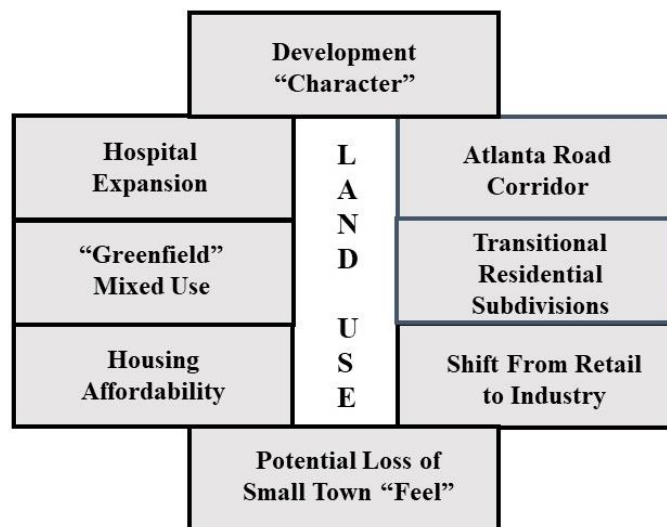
Development "Character"

Hospital Expansion

LAND USE

Atlanta Road Corridor

"Greenfield" Mixed Use

Transitional Residential Subdivisions

Housing Affordability

Shift From Retail to Industry

Potential Loss of Small Town "Feel"